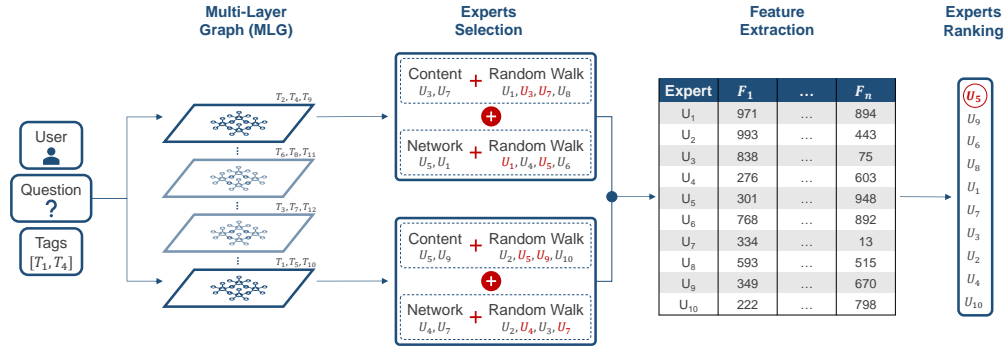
Multi-Layer Graph (MLG)

Experts Selection

Feature Extraction

Experts Ranking

User

Question
?

Tags
$[T_1, T_4]$

$T_2, T_4, T_9$

$T_6, T_8, T_{11}$

$T_3, T_7, T_{12}$

$T_1, T_5, T_{10}$

Content $U_3, U_7$ + Random Walk $U_1, U_3, U_7, U_8$

+

Network $U_5, U_1$ + Random Walk $U_1, U_4, U_5, U_6$

Content $U_5, U_9$ + Random Walk $U_2, U_5, U_9, U_{10}$

+

Network $U_4, U_7$ + Random Walk $U_2, U_4, U_3, U_7$

| Expert | $F_1$ | ... | $F_n$ |
|---|---|---|---|
| $U_1$ | 971 | ... | 894 |
| $U_2$ | 993 | ... | 443 |
| $U_3$ | 838 | ... | 75 |
| $U_4$ | 276 | ... | 603 |
| $U_5$ | 301 | ... | 948 |
| $U_6$ | 768 | ... | 892 |
| $U_7$ | 334 | ... | 13 |
| $U_8$ | 593 | ... | 515 |
| $U_9$ | 349 | ... | 670 |
| $U_{10}$ | 222 | ... | 798 |

$U_5$
$U_9$
$U_6$
$U_8$
$U_1$
$U_7$
$U_3$
$U_2$
$U_4$
$U_{10}$